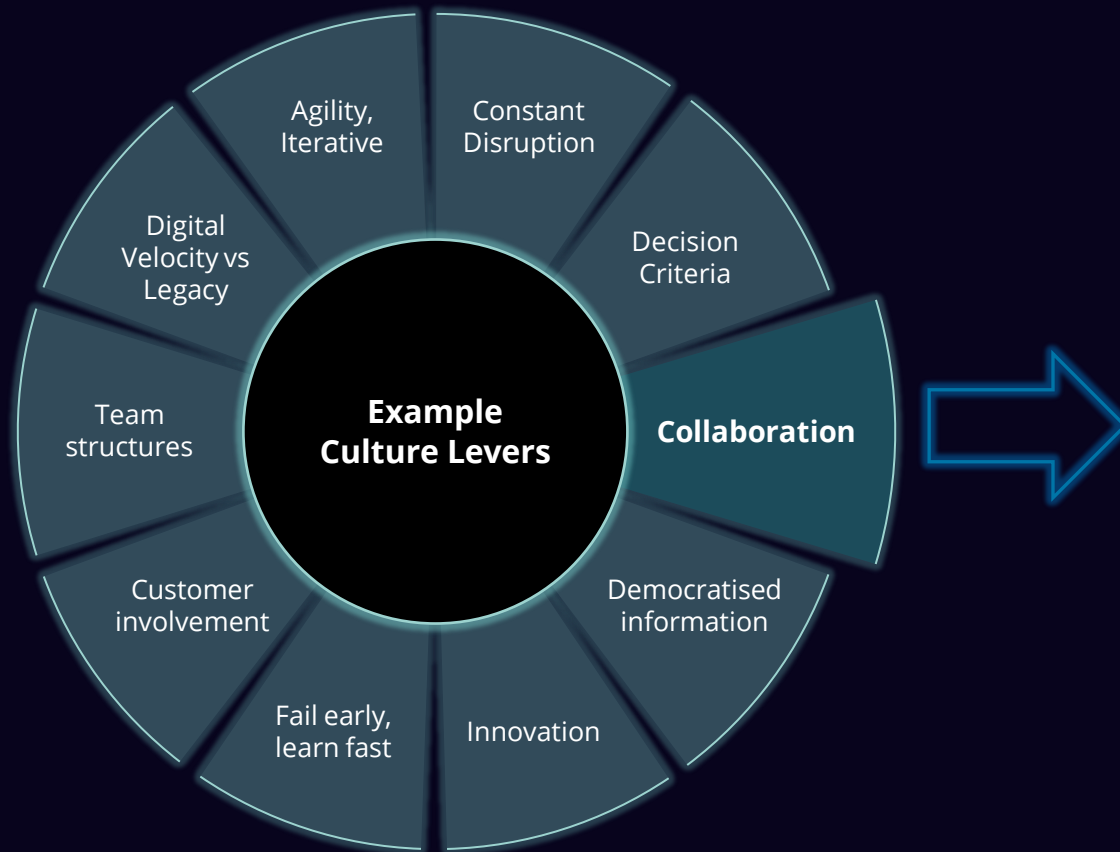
Agility, Iterative

Constant Disruption

Decision Criteria

Collaboration

Democratised information

Innovation

Fail early, learn fast

Customer involvement

Team structures

Digital Velocity vs Legacy

Example Culture Levers